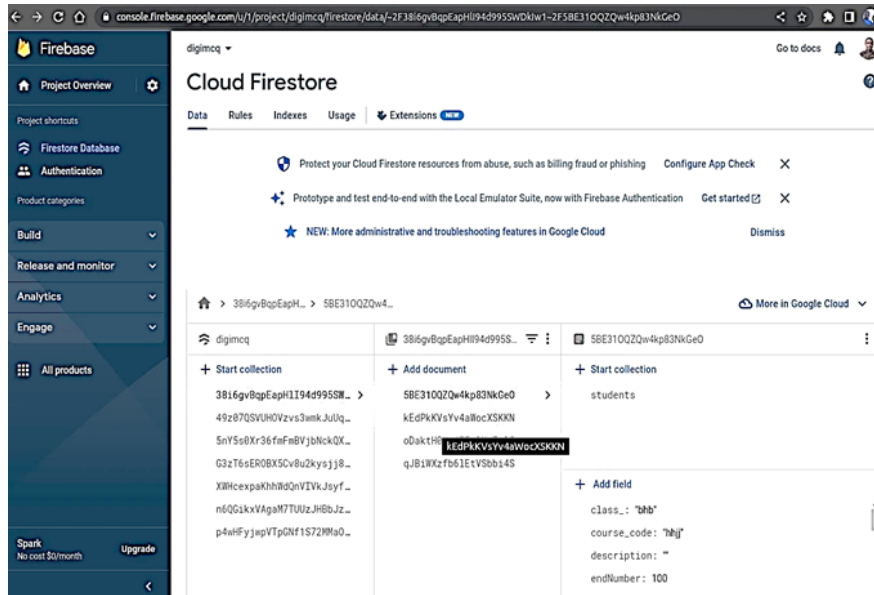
console.firebase.google.com/u/1/project/digimcq/firestore/data/~2F38i6gvBqpEapHlI94d995SWDklw1~2F5BE31OQZQw4kp83NkGeO

Firebase

Project Overview

Project shortcuts

Firestore Database

Authentication

Product categories

Build

Release and monitor

Analytics

Engage

All products

Spark
No cost $0/month

Upgrade

digimcq

Go to docs

Cloud Firestore

Data Rules Indexes Usage Extensions NEW

Protect your Cloud Firestore resources from abuse, such as billing fraud or phishing Configure App Check

Prototype and test end-to-end with the Local Emulator Suite, now with Firebase Authentication Get started

NEW: More administrative and troubleshooting features in Google Cloud Dismiss

> 38i6gvBqpEapH... > 5BE31OQZQw4...

More in Google Cloud

digimcq

+ Start collection

38i6gvBqpEapHlI94d995SW...

49z07QSVUHOVzvs3wmkJuUq...

5nY5s0Xr36fmFmBVjbNckQX...

G3zT6sEROBX5Cv8u2kysjj8...

XWHcexpaKhhWdQnVIVkJsyf...

n6QGikxVAgaM7TUUzJHBbJz...

p4wHFyjwpVTpGNf1S72MMaO...

38i6gvBqpEapHlI94d995S...

+ Add document

5BE31OQZQw4kp83NkGeO

kEdPkKVsYv4aWocXSKKN

oDaktH8

kEdPkKVsYv4aWocXSKKN

qJBiWXzfb6lEtVSbbi4S

5BE31OQZQw4kp83NkGeO

+ Start collection

students

+ Add field

class_: "bhb"

course_code: "hhj"

description: ""

endNumber: 100